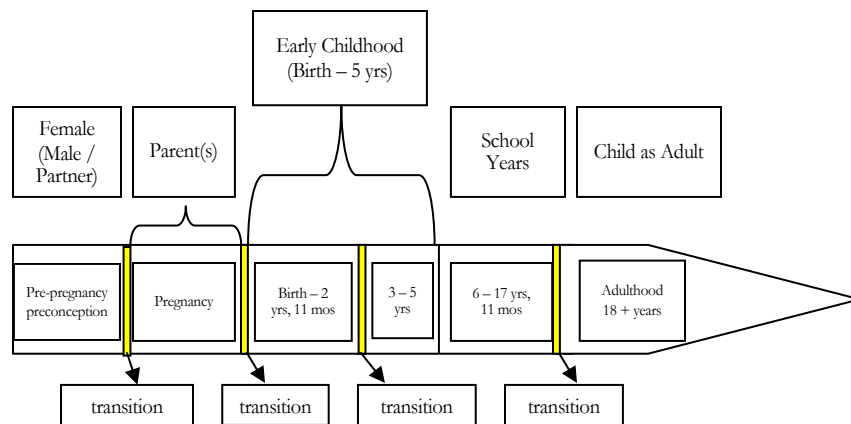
Early Childhood (Birth – 5 yrs)

Female (Male / Partner)

Parent(s)

School Years

Child as Adult

Pre-pregnancy preconception

Pregnancy

Birth – 2 yrs, 11 mos

3 – 5 yrs

6 – 17 yrs, 11 mos

Adulthood 18 + years

transition

transition

transition

transition